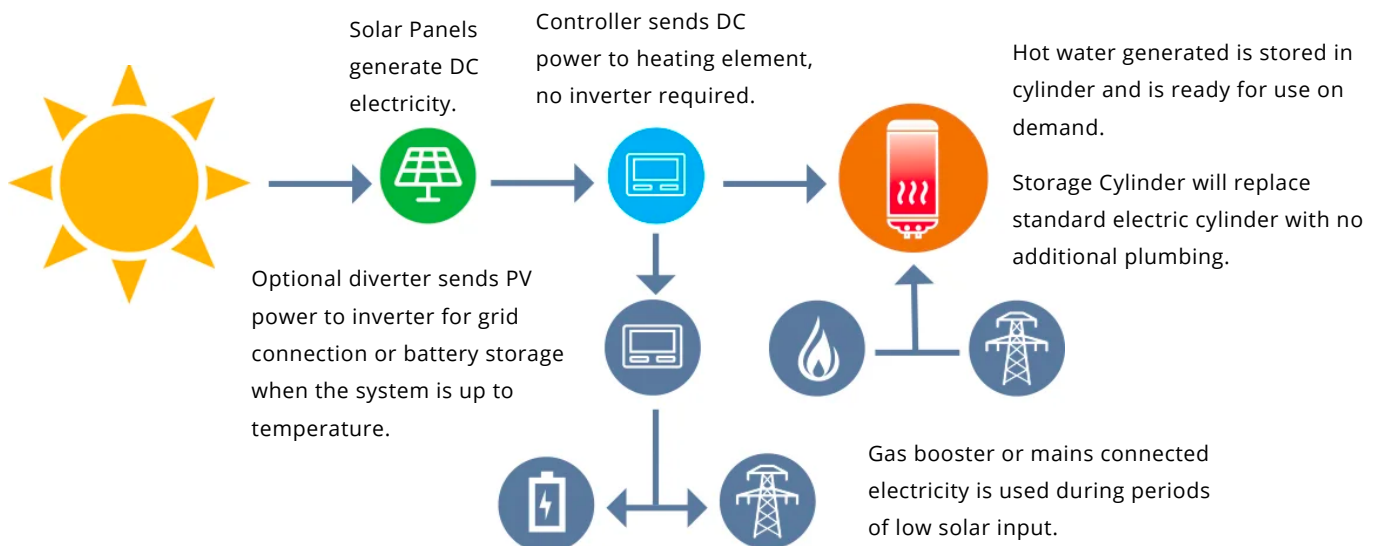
Solar Panels generate DC electricity.

Controller sends DC power to heating element, no inverter required.

Hot water generated is stored in cylinder and is ready for use on demand.

Storage Cylinder will replace standard electric cylinder with no additional plumbing.

Optional diverter sends PV power to inverter for grid connection or battery storage when the system is up to temperature.

Gas booster or mains connected electricity is used during periods of low solar input.